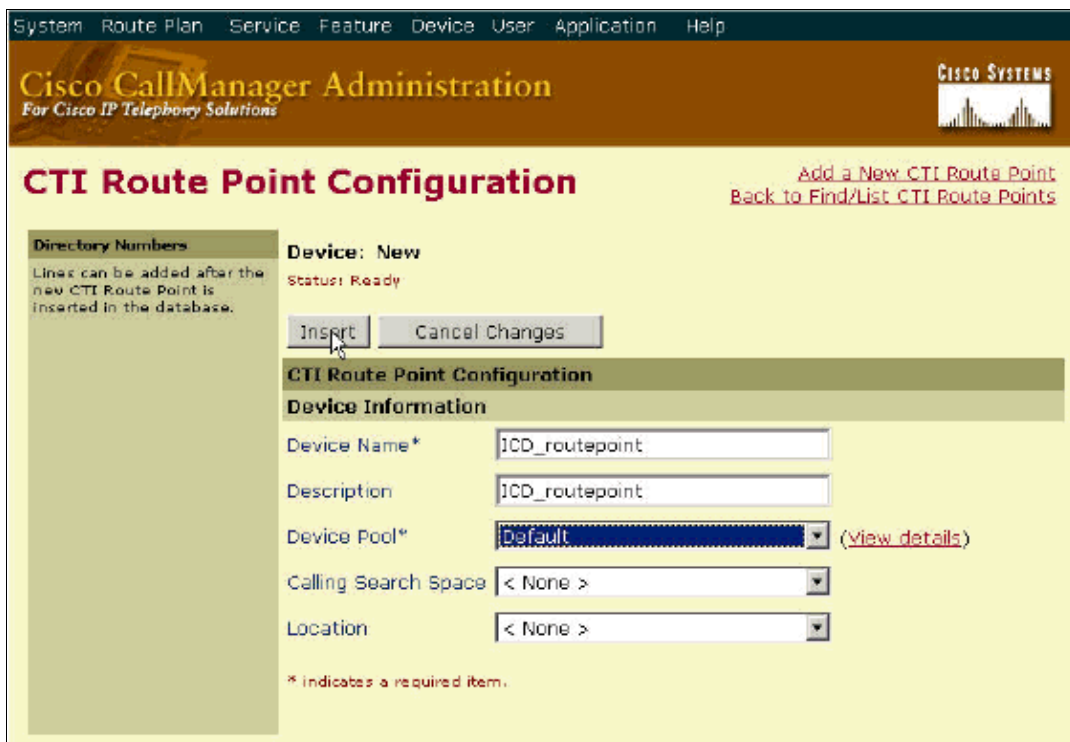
System Route Plan Service Feature Device User Application Help

Cisco CallManager Administration
For Cisco IP Telephony Solutions

Cisco Systems

CTI Route Point Configuration

Add a New CTI Route Point
Back to Find/List CTI Route Points

Directory Numbers
Lines can be added after the new CTI Route Point is inserted in the database.

Device: New
Status: Ready

Insert Cancel Changes

CTI Route Point Configuration
Device Information

| | |
|---|---|
| Device Name* | ICD_routepoint |
| Description | ICD_routepoint |
| Device Pool* | Default (view details) |
| Calling Search Space | < None > |
| Location | < None > |

* indicates a required item.